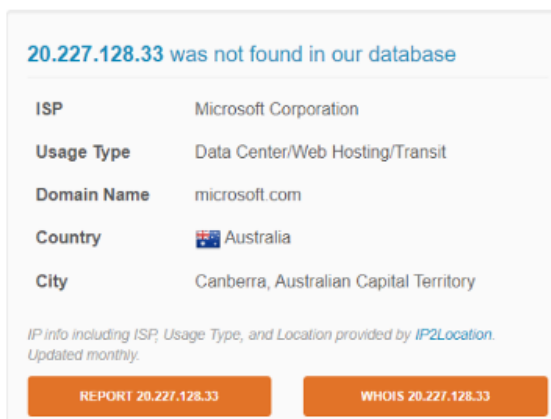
20.227.128.33 was not found in our database

| ISP | Microsoft Corporation |
|---|---|
| Usage Type | Data Center/Web Hosting/Transit |
| Domain Name | microsoft.com |
| Country | Australia |
| City | Canberra, Australian Capital Territory |

IP info including ISP, Usage Type, and Location provided by IP2Location. Updated monthly.

REPORT 20.227.128.33

WHOIS 20.227.128.33